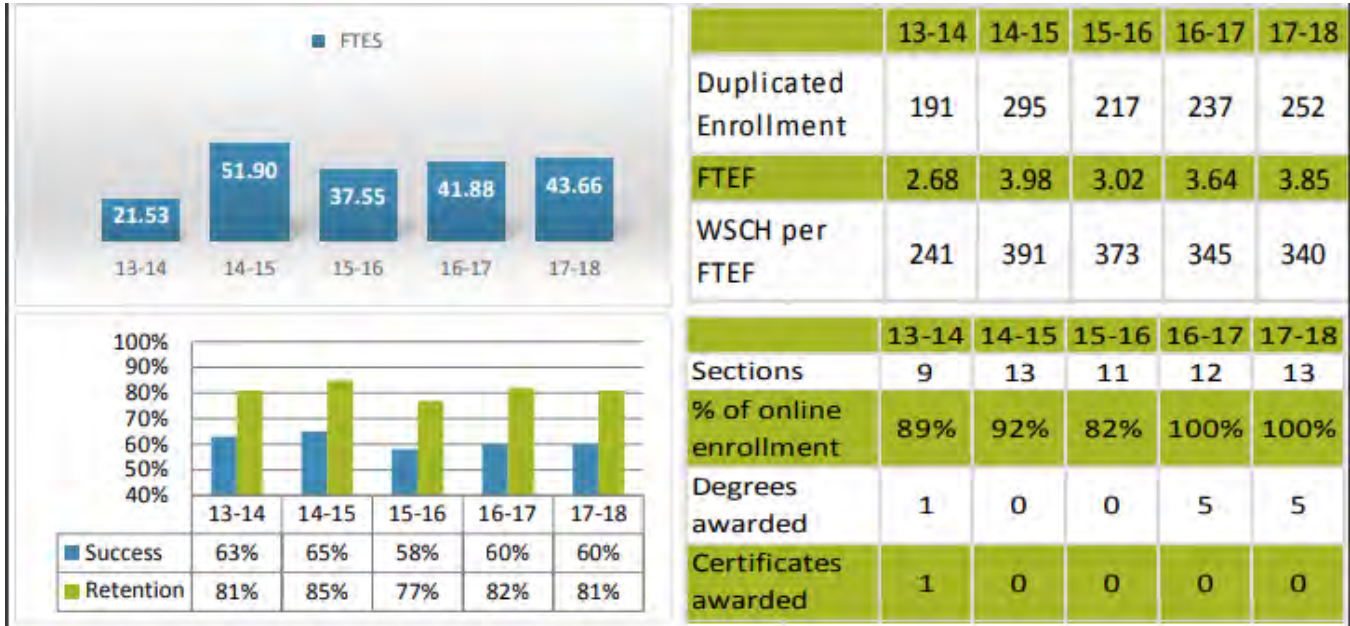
FTES

21.53 51.90 37.55 41.88 43.66

13-14 14-15 15-16 16-17 17-18

| | 13-14 | 14-15 | 15-16 | 16-17 | 17-18 |
|---|---|---|---|---|---|
| Duplicated Enrollment | 191 | 295 | 217 | 237 | 252 |
| FTEF | 2.68 | 3.98 | 3.02 | 3.64 | 3.85 |
| WSCH per FTEF | 241 | 391 | 373 | 345 | 340 |

100%
90%
80%
70%
60%
50%
40%

| | 13-14 | 14-15 | 15-16 | 16-17 | 17-18 |
|---|---|---|---|---|---|
| Success | 63% | 65% | 58% | 60% | 60% |
| Retention | 81% | 85% | 77% | 82% | 81% |

| | 13-14 | 14-15 | 15-16 | 16-17 | 17-18 |
|---|---|---|---|---|---|
| Sections | 9 | 13 | 11 | 12 | 13 |
| % of online enrollment | 89% | 92% | 82% | 100% | 100% |
| Degrees awarded | 1 | 0 | 0 | 5 | 5 |
| Certificates awarded | 1 | 0 | 0 | 0 | 0 |